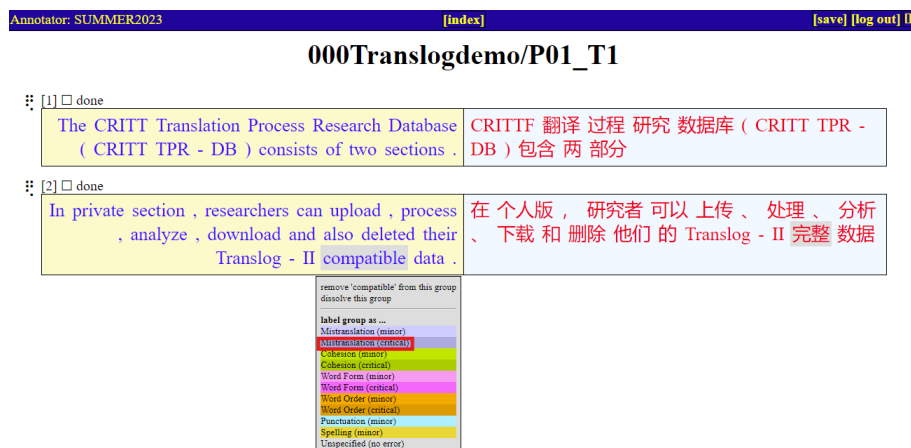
Annotator: SUMMER2023 [index] [save] [log out] [

000Translogdemo/P01_T1

[1] ☐ done

| The CRITT Translation Process Research Database ( CRITT TPR - DB ) consists of two sections . | CRITTF 翻译 过程 研究 数据库 ( CRITT TPR - DB ) 包含 两 部分 |
|---|---|

[2] ☐ done

| In private section , researchers can upload , process , analyze , download and also deleted their Translog - II compatible data . | 在 个人版 , 研究者 可以 上传 、 处理 、 分析 、 下载 和 删除 他们 的 Translog - II 完整 数据 |
|---|---|

remove 'compatible' from this group
dissolve this group

label group as ...
Mistranslation (minor)
Mistranslation (critical)
Cohesion (minor)
Cohesion (critical)
Word Form (minor)
Word Form (critical)
Word Order (minor)
Word Order (critical)
Punctuation (minor)
Spelling (minor)
Unspecified (no error)